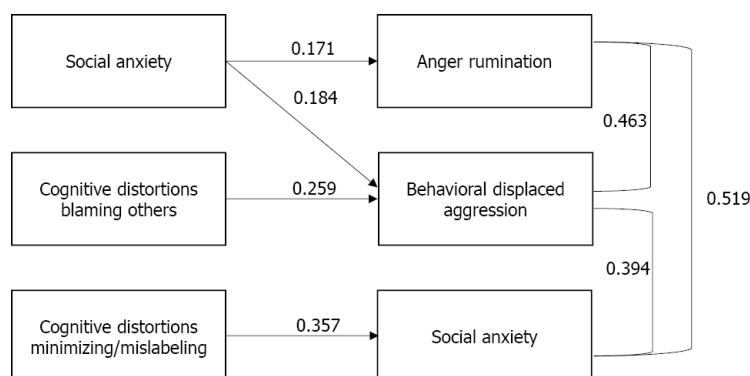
Social anxiety

0.171

Anger rumination

0.184

0.463

Cognitive distortions blaming others

0.259

Behavioral displaced aggression

0.519

0.394

Cognitive distortions minimizing/mislabeling

0.357

Social anxiety